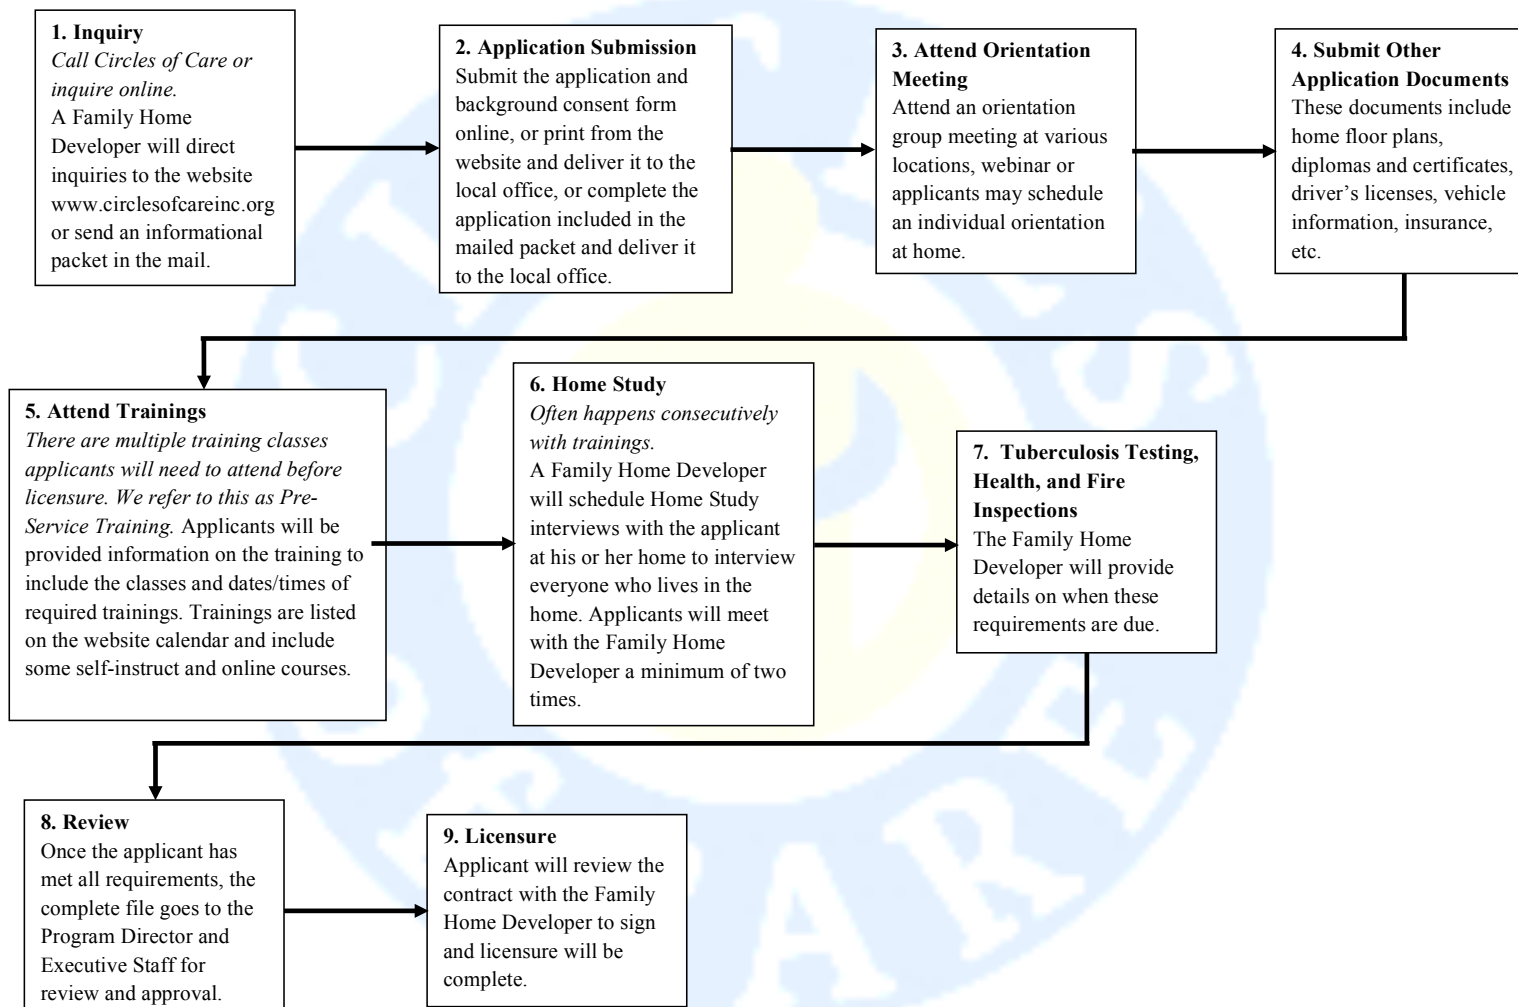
1. Inquiry
Call Circles of Care or inquire online.
A Family Home Developer will direct inquiries to the website www.circlesofcareinc.org or send an informational packet in the mail.

2. Application Submission
Submit the application and background consent form online, or print from the website and deliver it to the local office, or complete the application included in the mailed packet and deliver it to the local office.

3. Attend Orientation Meeting
Attend an orientation group meeting at various locations, webinar or applicants may schedule an individual orientation at home.

4. Submit Other Application Documents
These documents include home floor plans, diplomas and certificates, driver's licenses, vehicle information, insurance, etc.

5. Attend Trainings
There are multiple training classes applicants will need to attend before licensure. We refer to this as Pre-Service Training. Applicants will be provided information on the training to include the classes and dates/times of required trainings. Trainings are listed on the website calendar and include some self-instruct and online courses.

6. Home Study
Often happens consecutively with trainings.
A Family Home Developer will schedule Home Study interviews with the applicant at his or her home to interview everyone who lives in the home. Applicants will meet with the Family Home Developer a minimum of two times.

7. Tuberculosis Testing, Health, and Fire Inspections
The Family Home Developer will provide details on when these requirements are due.

8. Review
Once the applicant has met all requirements, the complete file goes to the Program Director and Executive Staff for review and approval.

9. Licensure
Applicant will review the contract with the Family Home Developer to sign and licensure will be complete.